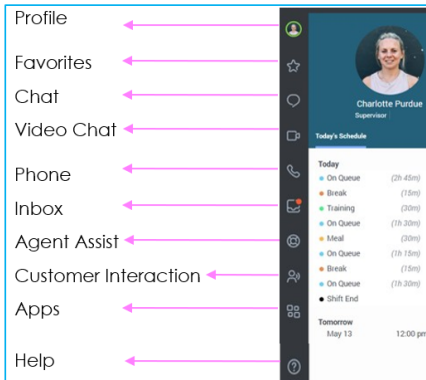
Profile
Favorites
Chat
Video Chat
Phone
Inbox
Agent Assist
Customer Interaction
Apps
Help

Charlotte Purdue
Supervisor

Today's Schedule

Today
On Queue (2h 45m)
Break (15m)
Training (30m)
On Queue (1h 30m)
Meal (30m)
On Queue (1h 30m)
Break (15m)
On Queue (1h 30m)
Shift End

Tomorrow
May 13 12:00 pm